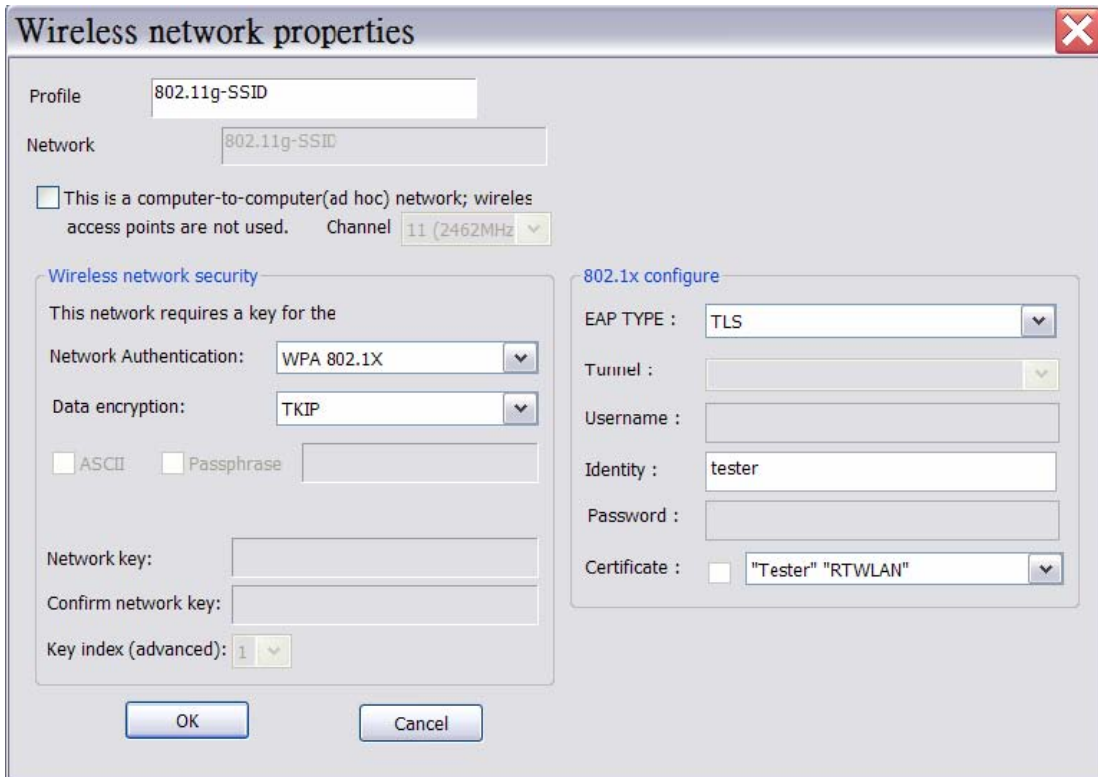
Wireless network properties

Profile 802.11g-SSID

Network 802.11g-SSID

This is a computer-to-computer(ad hoc) network; wireles access points are not used. Channel 11 (2462MHz

Wireless network security

This network requires a key for the

Network Authentication: WPA 802.1X

Data encryption: TKIP

ASCII Passphrase

Network key:

Confirm network key:

Key index (advanced): 1

802.1x configure

EAP TYPE : TLS

Tunnel :

Username :

Identity : tester

Password :

Certificate : "Tester" "RTWLAN"

OK

Cancel